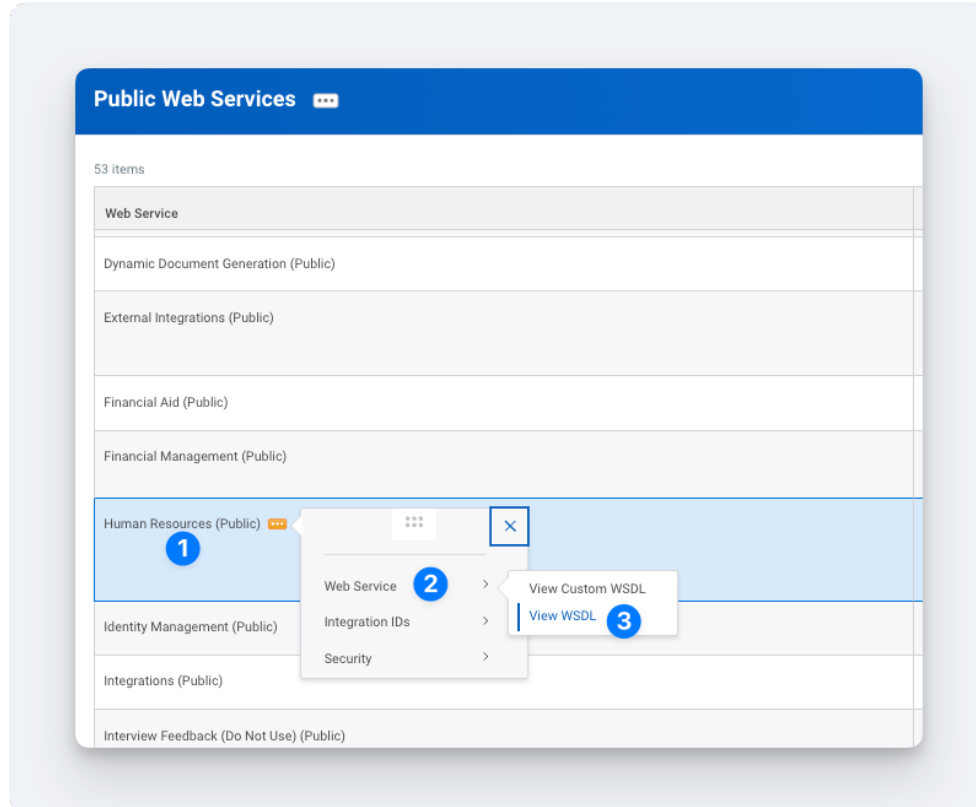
Public Web Services

53 items

| Web Service |
|---|
| Dynamic Document Generation (Public) |
| External Integrations (Public) |
| Financial Aid (Public) |
| Financial Management (Public) |
| Human Resources (Public) |
| Identity Management (Public) |
| Integrations (Public) |
| Interview Feedback (Do Not Use) (Public) |

1

Web Service

2

Integration IDs

Security

View Custom WSDL

View WSDL

3